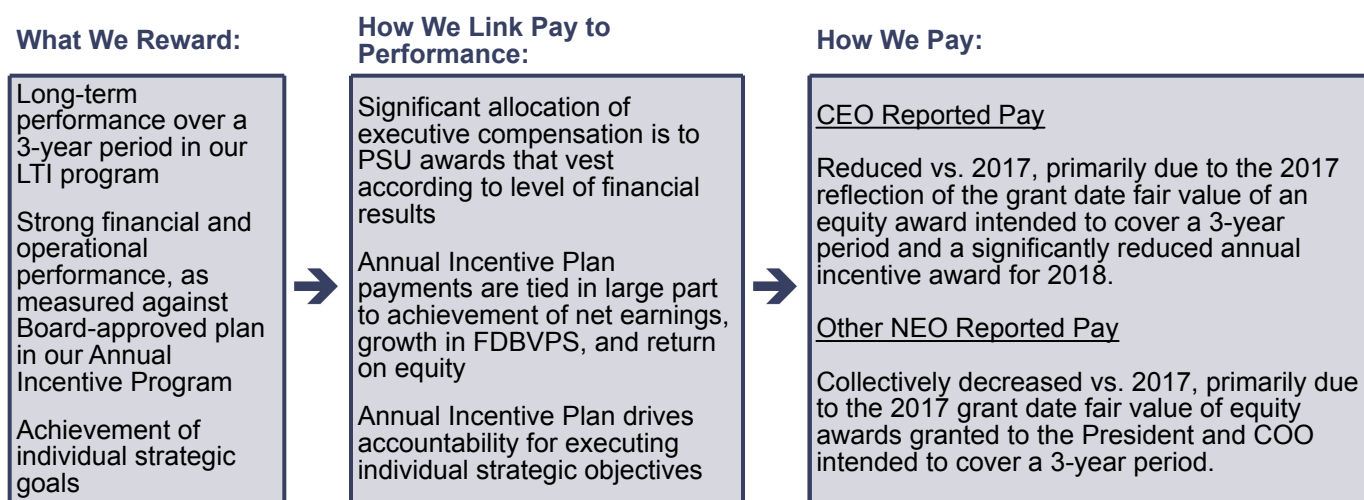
What We Reward:

Long-term performance over a 3-year period in our LTI program

Strong financial and operational performance, as measured against Board-approved plan in our Annual Incentive Program

Achievement of individual strategic goals

How We Link Pay to Performance:

Significant allocation of executive compensation is to PSU awards that vest according to level of financial results

Annual Incentive Plan payments are tied in large part to achievement of net earnings, growth in FDBVPS, and return on equity

Annual Incentive Plan drives accountability for executing individual strategic objectives

How We Pay:

CEO Reported Pay

Reduced vs. 2017, primarily due to the 2017 reflection of the grant date fair value of an equity award intended to cover a 3-year period and a significantly reduced annual incentive award for 2018.

Other NEO Reported Pay

Collectively decreased vs. 2017, primarily due to the 2017 grant date fair value of equity awards granted to the President and COO intended to cover a 3-year period.